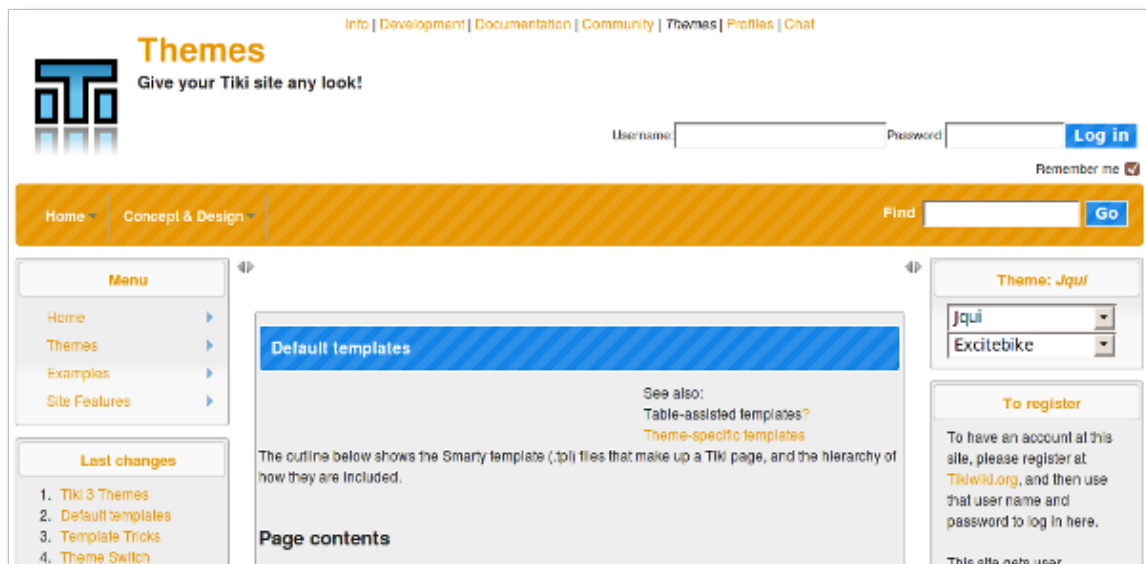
Info | Development | Documentation | Community | Themes | Profiles | Chat

Themes

Give your Tiki site any look!

Username Password Log in

Remember me

Home Concept & Design Find Go

Menu

Home
Themes
Examples
Site Features

Last changes

1. Tiki 3 Themes
2. Default templates
3. Template Tricks
4. Theme Switch

Default templates

See also:
Table-assisted templates?
Theme-specific templates

The outline below shows the Smarty template (.tpl) files that make up a Tiki page, and the hierarchy of how they are included.

Page contents

Theme: Jqui

Jqui
Excitebike

To register

To have an account at this site, please register at Tikiwiki.org, and then use that user name and password to log in here.

This site gets user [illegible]